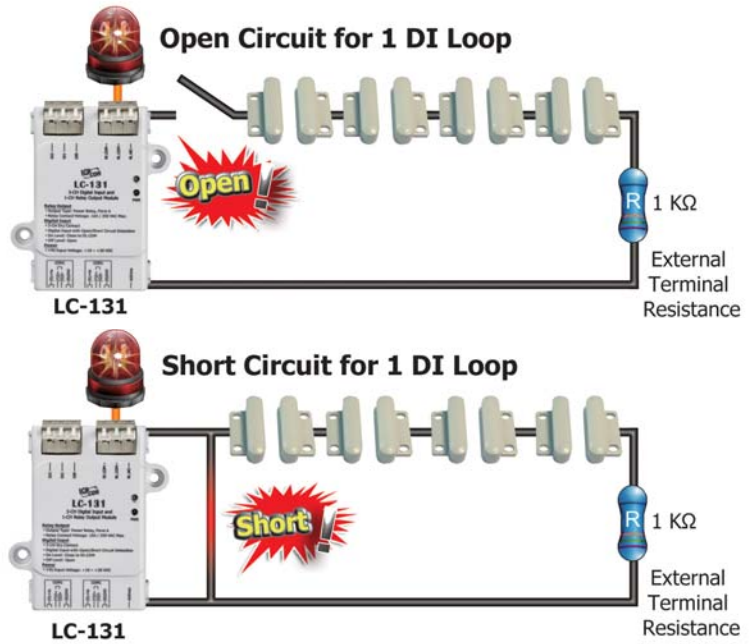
Open Circuit for 1 DI Loop

LC-131
1-CH Digital Input and 1-CH Relay Output Module

Open!

R

1 KΩ

External Terminal Resistance

LC-131

Short Circuit for 1 DI Loop

LC-131
1-CH Digital Input and 1-CH Relay Output Module

Short!

R

1 KΩ

External Terminal Resistance

LC-131